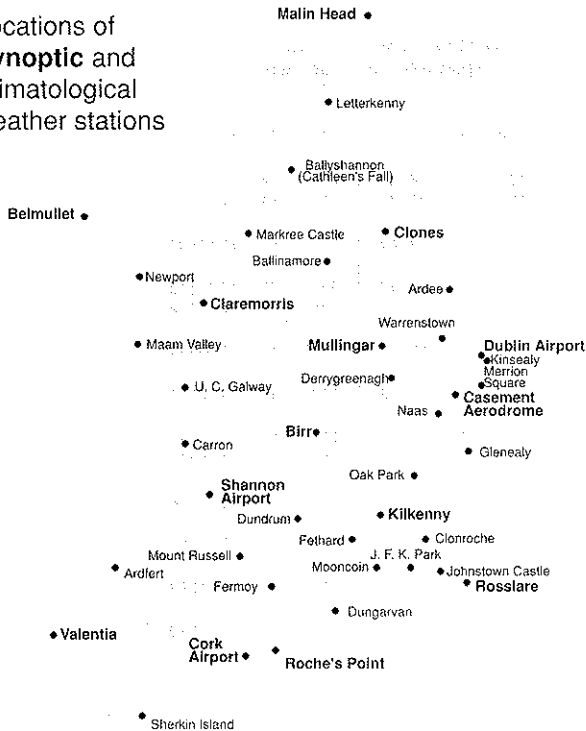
ocations of
ynoptic and
imatological
eather stations

Malin Head

Letterkenny

Ballyshannon (Cathleen's Fall)

Belmullet

Markree Castle
Clones
Ballinamore
Newport
Ardee
Claremorris
Warrenstown
Maam Valley
Mullingar
Dublin Airport
Kinsealy
Merrion Square
Derrygreenagh
U. C. Galway
Casement Aerodrome
Naas
Birr
Carron
Glenealy
Oak Park
Shannon Airport
Dundrum
Kilkenny
Clonroche
Fethard
J. F. K. Park
Mount Russell
Mooncoin
Johnstown Castle
Ardfert
Fermoy
Rosslare
Dungarvan
Valentia
Cork Airport
Roche's Point

Sherkin Island